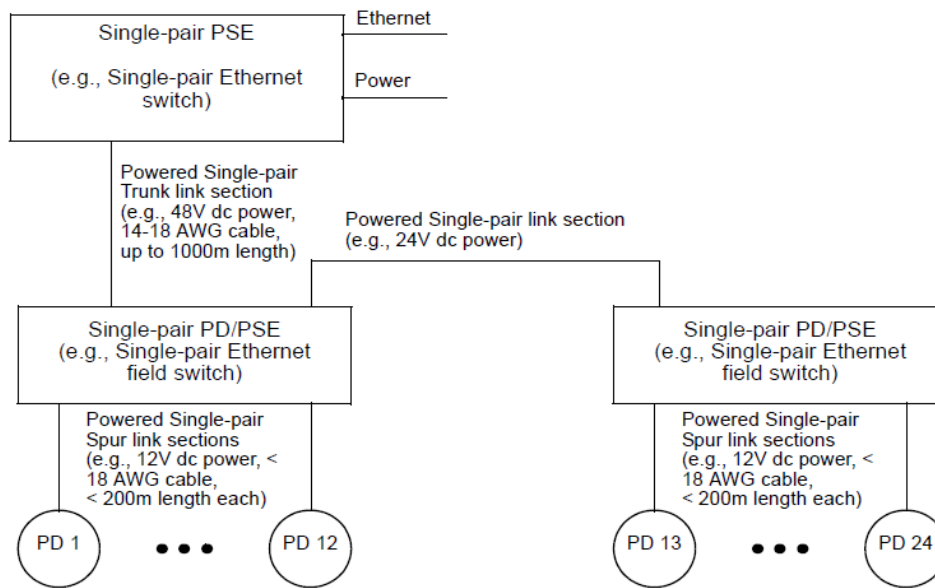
Single-pair PSE

(e.g., Single-pair Ethernet switch)

Ethernet

Power

Powered Single-pair Trunk link section (e.g., 48V dc power, 14-18 AWG cable, up to 1000m length)

Powered Single-pair link section (e.g., 24V dc power)

Single-pair PD/PSE (e.g., Single-pair Ethernet field switch)

Single-pair PD/PSE (e.g., Single-pair Ethernet field switch)

Powered Single-pair Spur link sections (e.g., 12V dc power, < 18 AWG cable, < 200m length each)

Powered Single-pair Spur link sections (e.g., 12V dc power, < 18 AWG cable, < 200m length each)

PD 1

• • •

PD 12

PD 13

• • •

PD 24